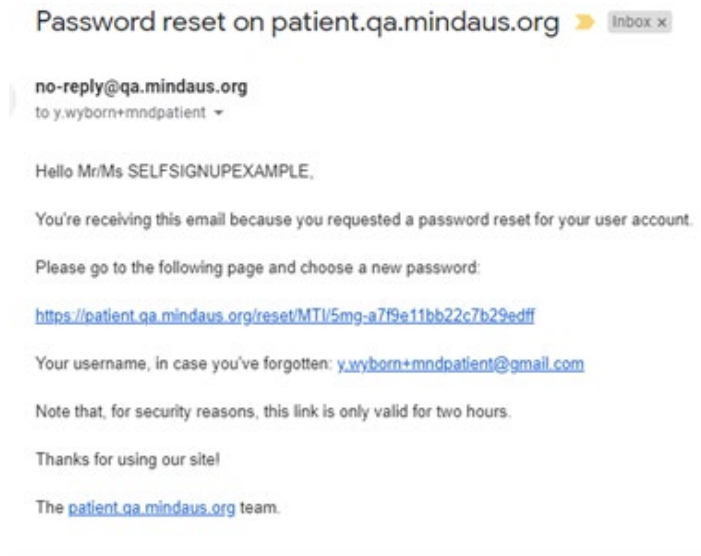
Password reset on patient.qa.mindaus.org Inbox ×

no-reply@qa.mindaus.org
to y.wyborn+mndpatient

Hello Mr/Ms SELFSIGNUPEXAMPLE,

You're receiving this email because you requested a password reset for your user account.

Please go to the following page and choose a new password:

https://patient.qa.mindaus.org/reset/MTI/5mg-a7f9e11bb22c7b29edff

Your username, in case you've forgotten: y.wyborn+mndpatient@gmail.com

Note that, for security reasons, this link is only valid for two hours.

Thanks for using our site!

The patient.qa.mindaus.org team.